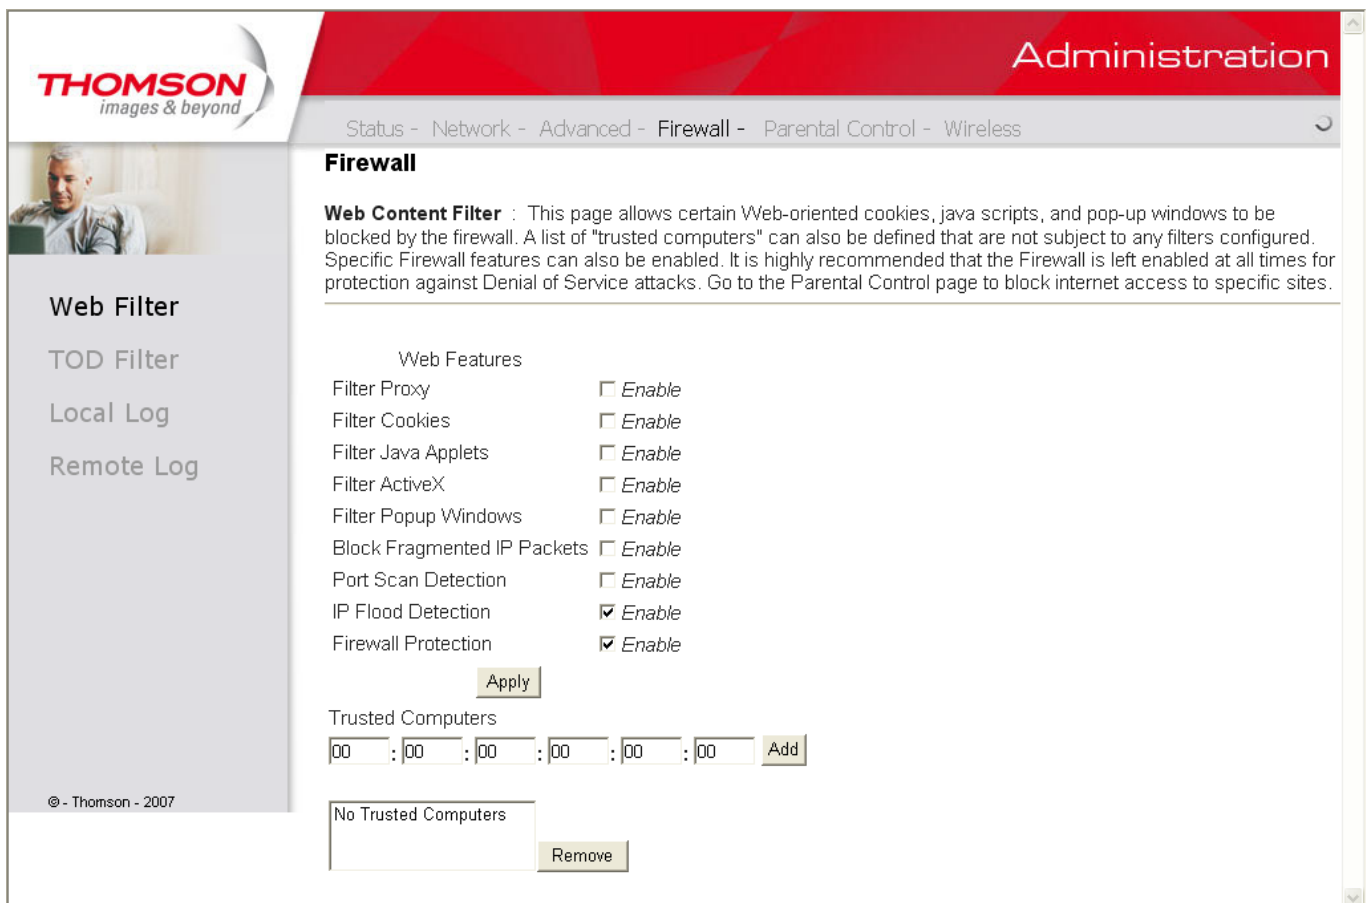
THOMSON
images & beyond

Administration

Status - Network - Advanced - Firewall - Parental Control - Wireless

Web Filter
TOD Filter
Local Log
Remote Log

© - Thomson - 2007

Firewall

**Web Content Filter** : This page allows certain Web-oriented cookies, java scripts, and pop-up windows to be blocked by the firewall. A list of "trusted computers" can also be defined that are not subject to any filters configured. Specific Firewall features can also be enabled. It is highly recommended that the Firewall is left enabled at all times for protection against Denial of Service attacks. Go to the Parental Control page to block internet access to specific sites.

Web Features

| | |
|---|---|
| Filter Proxy | Enable |
| Filter Cookies | Enable |
| Filter Java Applets | Enable |
| Filter ActiveX | Enable |
| Filter Popup Windows | Enable |
| Block Fragmented IP Packets | Enable |
| Port Scan Detection | Enable |
| IP Flood Detection | Enable |
| Firewall Protection | Enable |

Apply

Trusted Computers

00 : 00 : 00 : 00 : 00 : 00 Add

No Trusted Computers

Remove